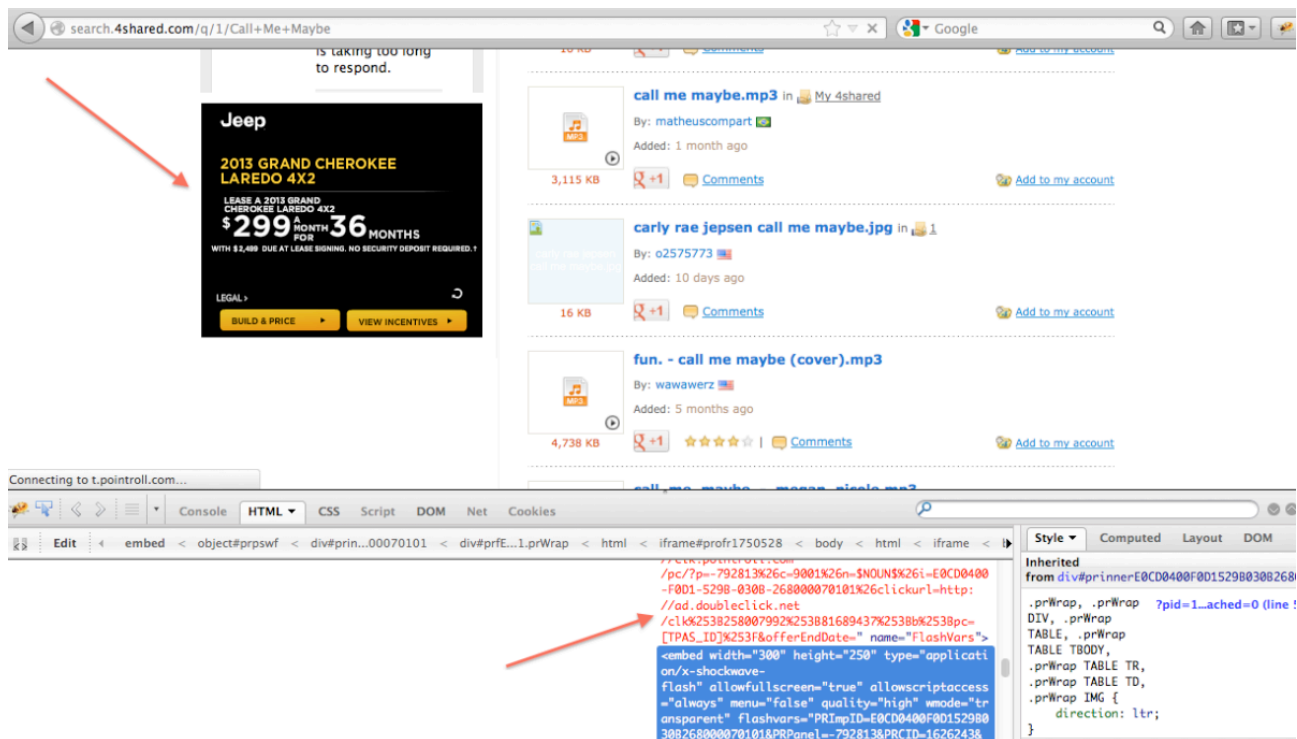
search.4shared.com/q/1/Call+Me+Maybe

Google

is taking too long to respond.

Jeep

2013 GRAND CHEROKEE LAREDO 4X2

LEASE A 2013 GRAND CHEROKEE LAREDO 4X2

$299 A MONTH FOR 36 MONTHS

WITH $2,489 DUE AT LEASE SIGNING, NO SECURITY DEPOSIT REQUIRED.†

LEGAL ›

BUILD & PRICE ▸

VIEW INCENTIVES ▸

call me maybe.mp3 in My 4shared

By: matheuscompart

Added: 1 month ago

3,115 KB

+1 Comments Add to my account

carly rae jepsen call me maybe.jpg in 1

By: o2575773

Added: 10 days ago

16 KB

+1 Comments Add to my account

fun. - call me maybe (cover).mp3

By: wawawerz

Added: 5 months ago

4,738 KB

+1 | Comments Add to my account

Connecting to t.pointroll.com...

Console HTML ▾ CSS Script DOM Net Cookies

Edit embed < object#prpswf < div#prin...00070101 < div#prfE...1.prWrap < html < iframe#profr1750528 < body < html < iframe <

/pc/?p=-792813%26c=9001%26n=$NOUN$%26i=E0CD0400-F0D1-529B-030B-268000070101%26clickurl=http://ad.doubleclick.net/clk%253B258007992%253B81689437%253Bb%253Bpc=[TPAS_ID]%253F&offerEndDate=" name="FlashVars">

<embed width="300" height="250" type="application/x-shockwave-flash" allowfullscreen="true" allowscriptaccess="always" menu="false" quality="high" wmode="transparent" flashvars="PRImpID=E0CD0400F0D152980308268000070101&PRPanel=-792813&PRCID=1626243&

Style ▾ Computed Layout DOM

Inherited from div#prinnerE0CD0400F0D1529B030B268

.prWrap, .prWrap DIV, .prWrap TABLE, .prWrap TABLE TBODY, .prWrap TABLE TR, .prWrap TABLE TD, .prWrap IMG {
direction: ltr;
}

?pid=1...ached=0 (line